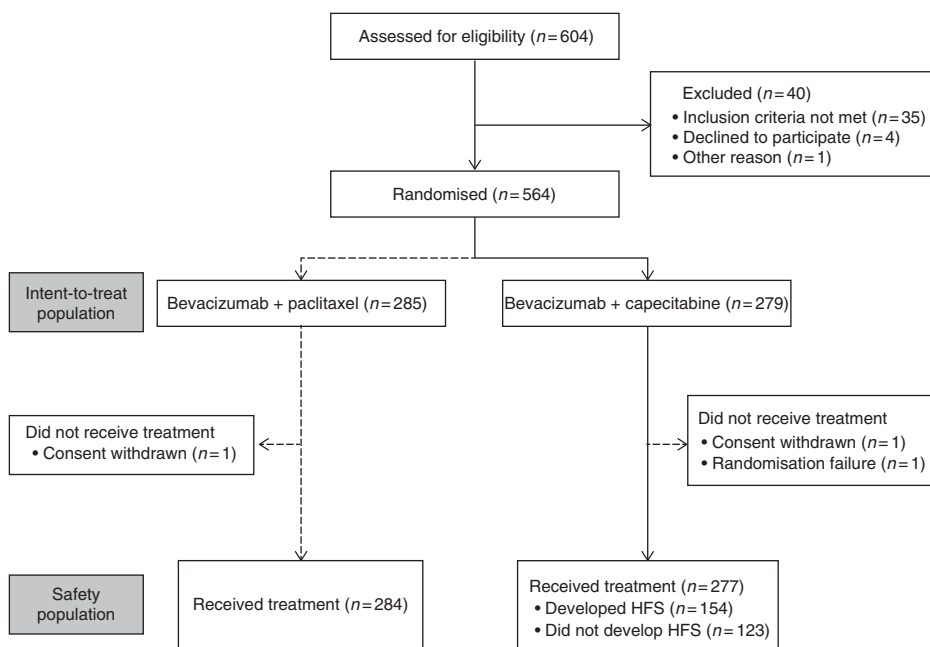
Assessed for eligibility ($n=604$)

Excluded ($n=40$)
• Inclusion criteria not met ($n=35$)
• Declined to participate ($n=4$)
• Other reason ($n=1$)

Randomised ($n=564$)

Intent-to-treat population

Bevacizumab + paclitaxel ($n=285$)

Bevacizumab + capecitabine ($n=279$)

Did not receive treatment
• Consent withdrawn ($n=1$)

Did not receive treatment
• Consent withdrawn ($n=1$)
• Randomisation failure ($n=1$)

Safety population

Received treatment ($n=284$)

Received treatment ($n=277$)
• Developed HFS ($n=154$)
• Did not develop HFS ($n=123$)